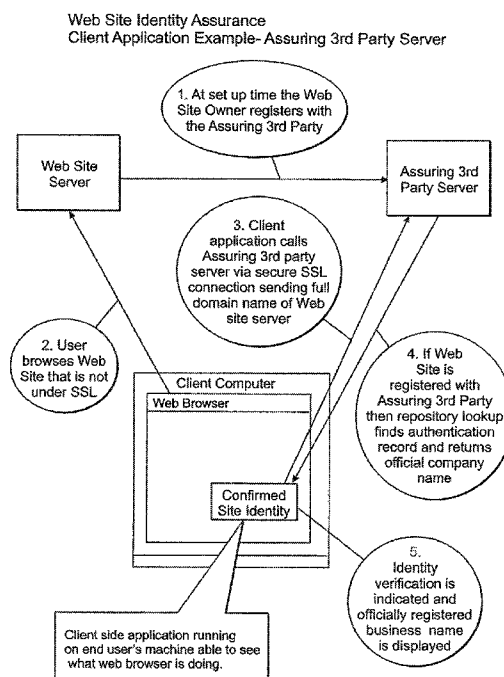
Web Site Identity Assurance
Client Application Example- Assuring 3rd Party Server

1. At set up time the Web Site Owner registers with the Assuring 3rd Party

Web Site Server

Assuring 3rd Party Server

3. Client application calls Assuring 3rd party server via secure SSL connection sending full domain name of Web site server

2. User browses Web Site that is not under SSL

4. If Web Site is registered with Assuring 3rd Party then repository lookup finds authentication record and returns official company name

Client Computer

Web Browser

Confirmed Site identity

5. Identity verification is indicated and officially registered business name is displayed

Client side application running on end user's machine able to see what web browser is doing.